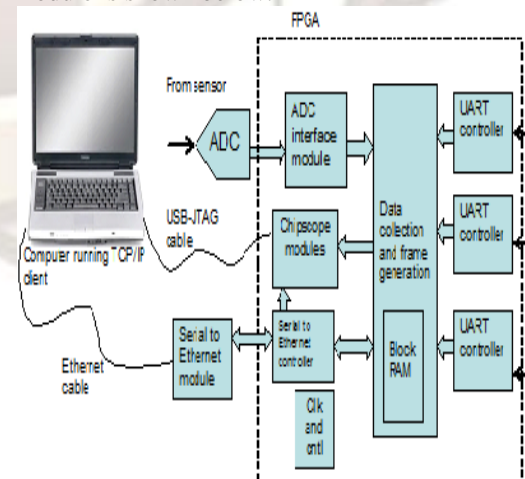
FPGA

From sensor

ADC

ADC interface module

Data collection and frame generation

UART controller

UART controller

UART controller

USB-JTAG cable

Chipscope modules

Computer running TCP/IP client

Serial to Ethernet module

Serial to Ethernet controller

Block RAM

Ethernet cable

Clk and cntl